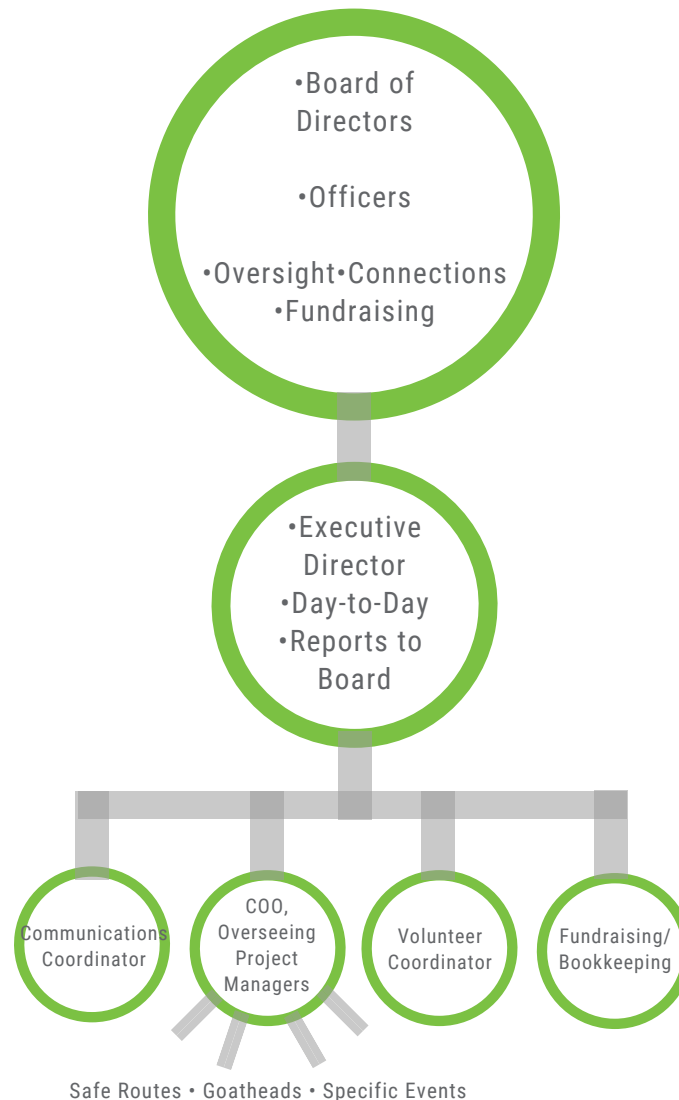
•Board of Directors

•Officers

•Oversight•Connections •Fundraising

•Executive Director •Day-to-Day •Reports to Board

Communications Coordinator

COO, Overseeing Project Managers

Volunteer Coordinator

Fundraising/ Bookkeeping

Safe Routes • Goatheads • Specific Events